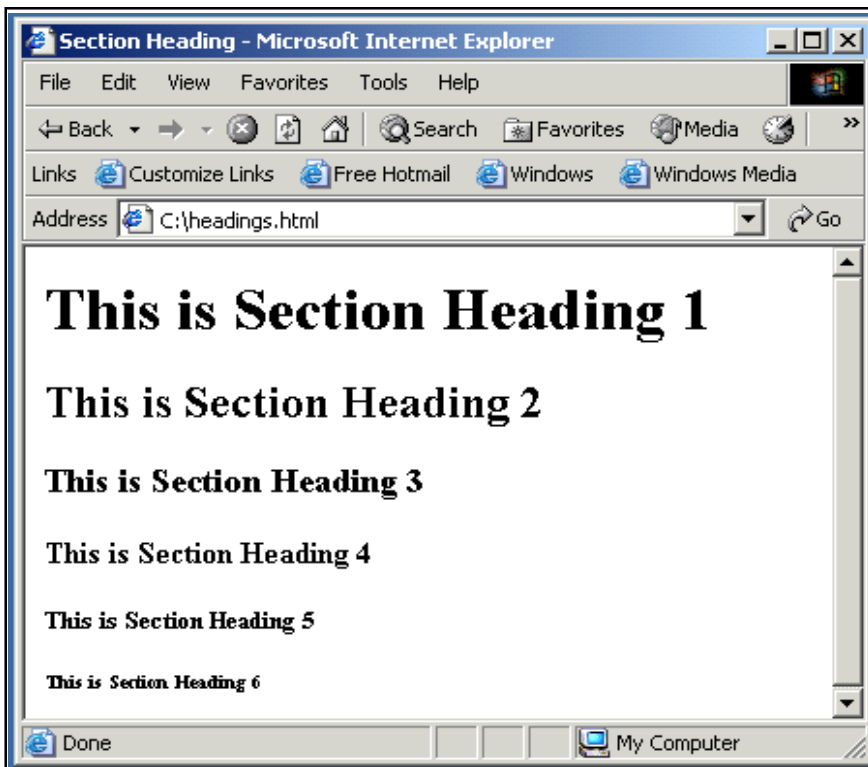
Section Heading - Microsoft Internet Explorer

File Edit View Favorites Tools Help

Back Search Favorites Media

Links Customize Links Free Hotmail Windows Windows Media

Address C:\headings.html Go

This is Section Heading 1

This is Section Heading 2

This is Section Heading 3

This is Section Heading 4

This is Section Heading 5

This is Section Heading 6

Done My Computer